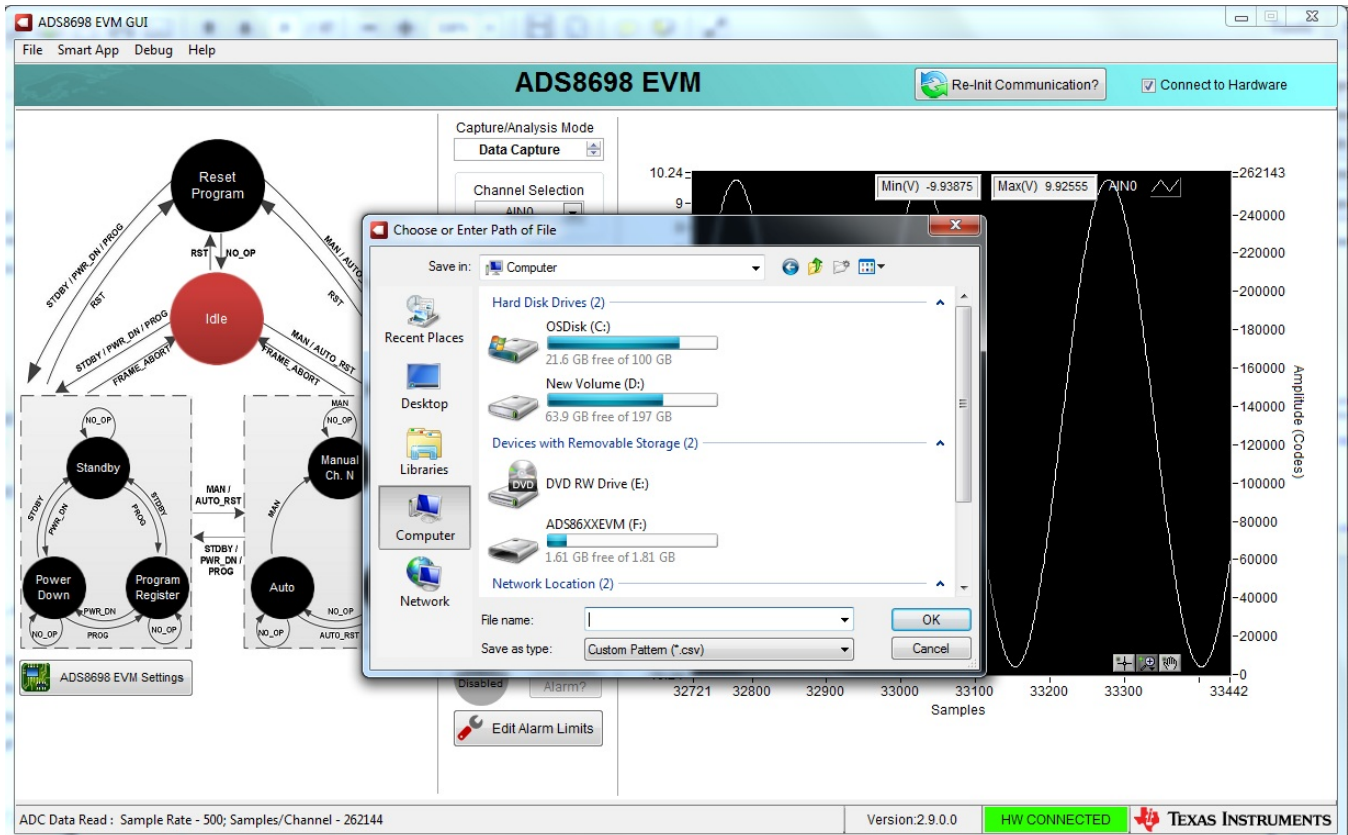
ADS8698 EVM GUI

File Smart App Debug Help

ADS8698 EVM

Re-Init Communication?

Connect to Hardware

Reset Program

RST NO_OP

STDBY / PWR_DN / PROG

RST

MAN / AUTO

RST

Idle

STDBY / PWR_DN / PROG

FRAME_ABORT

MAN / AUTO_RST

FRAME_ABORT

NO_OP

Standby

STDBY

PWR_DN

STDBY

PROG

Power Down

Program Register

PWR_DN

NO_OP

PROG

NO_OP

MAN / AUTO_RST

STDBY / PWR_DN / PROG

MAN

NO_OP

Manual Ch. N

MAN

Auto

NO_OP

NO_OP

AUTO_RST

ADS8698 EVM Settings

Capture/Analysis Mode

Data Capture

Channel Selection

AIN0

Disabled

Alarm?

Edit Alarm Limits

10.24

9

Min(V) -9.93875

Max(V) 9.92555

AIN0

262143

240000

220000

200000

180000

160000

140000

120000

100000

80000

60000

40000

20000

0

Amplitude (Codes)

32721 32800 32900 33000 33100 33200 33300 33442

Samples

Choose or Enter Path of File

Save in: Computer

Recent Places

Desktop

Libraries

Computer

Network

Hard Disk Drives (2)

OSDisk (C:)

21.6 GB free of 100 GB

New Volume (D:)

63.9 GB free of 197 GB

Devices with Removable Storage (2)

DVD RW Drive (E:)

ADS86XXEVM (F:)

1.61 GB free of 1.81 GB

Network Location (2)

File name:

Save as type: Custom Pattern (*.csv)

OK

Cancel

ADC Data Read : Sample Rate - 500; Samples/Channel - 262144

Version:2.9.0.0

HW CONNECTED

Texas Instruments